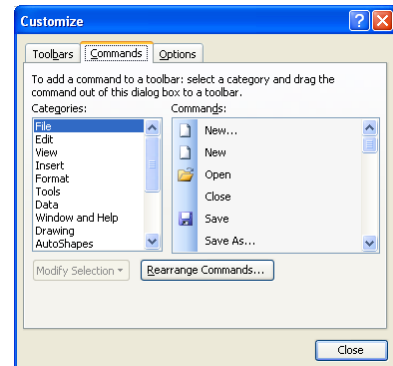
Customize

Toolbars | Commands | Options

To add a command to a toolbar: select a category and drag the command out of this dialog box to a toolbar.

Categories:
File
Edit
View
Insert
Format
Tools
Data
Window and Help
Drawing
AutoShapes

Commands:
New...
New
Open
Close
Save
Save As...

Modify Selection ▾
Rearrange Commands...

Close